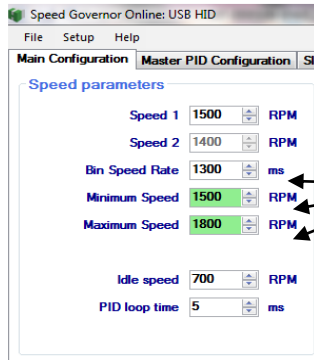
Speed Governor Online: USB HID

File Setup Help

Main Configuration | Master PID Configuration | Sl

Speed parameters

Speed 1 1500 RPM

Speed 2 1400 RPM

Bin Speed Rate 1300 ms

Minimum Speed 1500 RPM

Maximum Speed 1800 RPM

Idle speed 700 RPM

PID loop time 5 ms